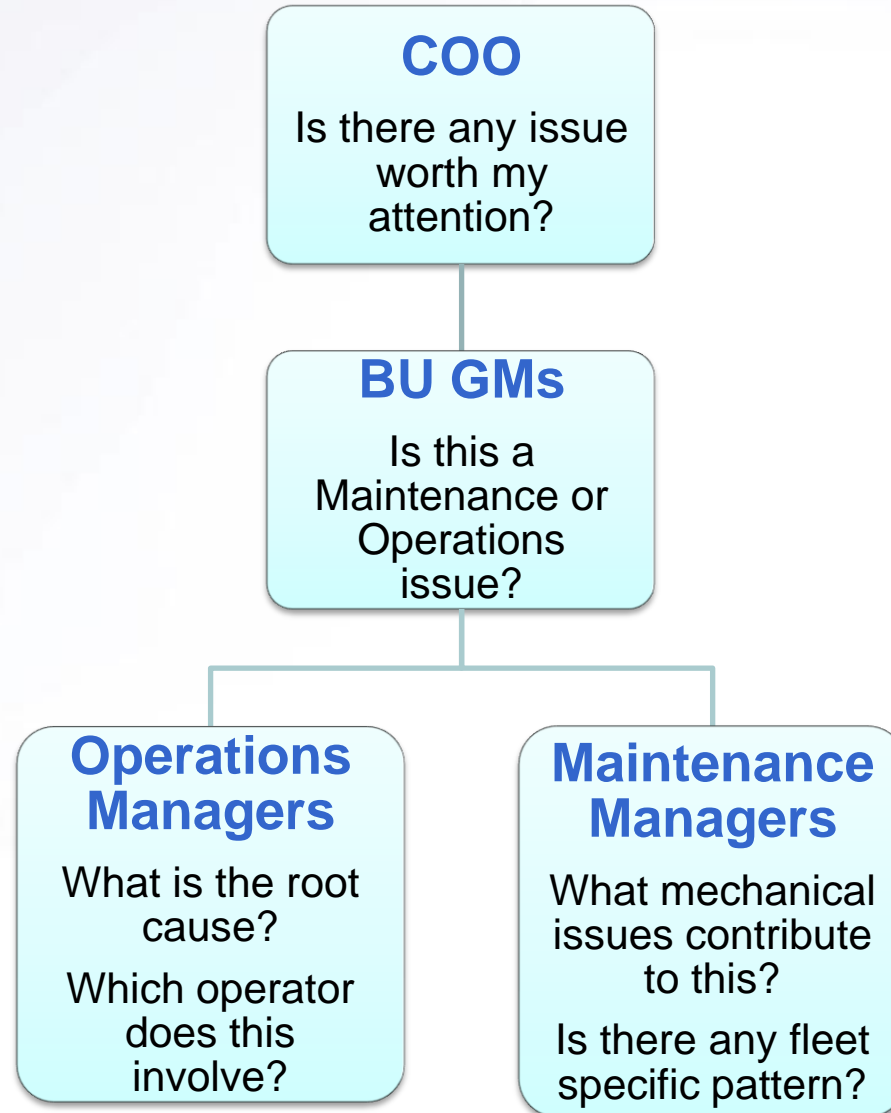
COO

Is there any issue worth my attention?

BU GMs

Is this a Maintenance or Operations issue?

Operations Managers

What is the root cause?

Which operator does this involve?

Maintenance Managers

What mechanical issues contribute to this?

Is there any fleet specific pattern?